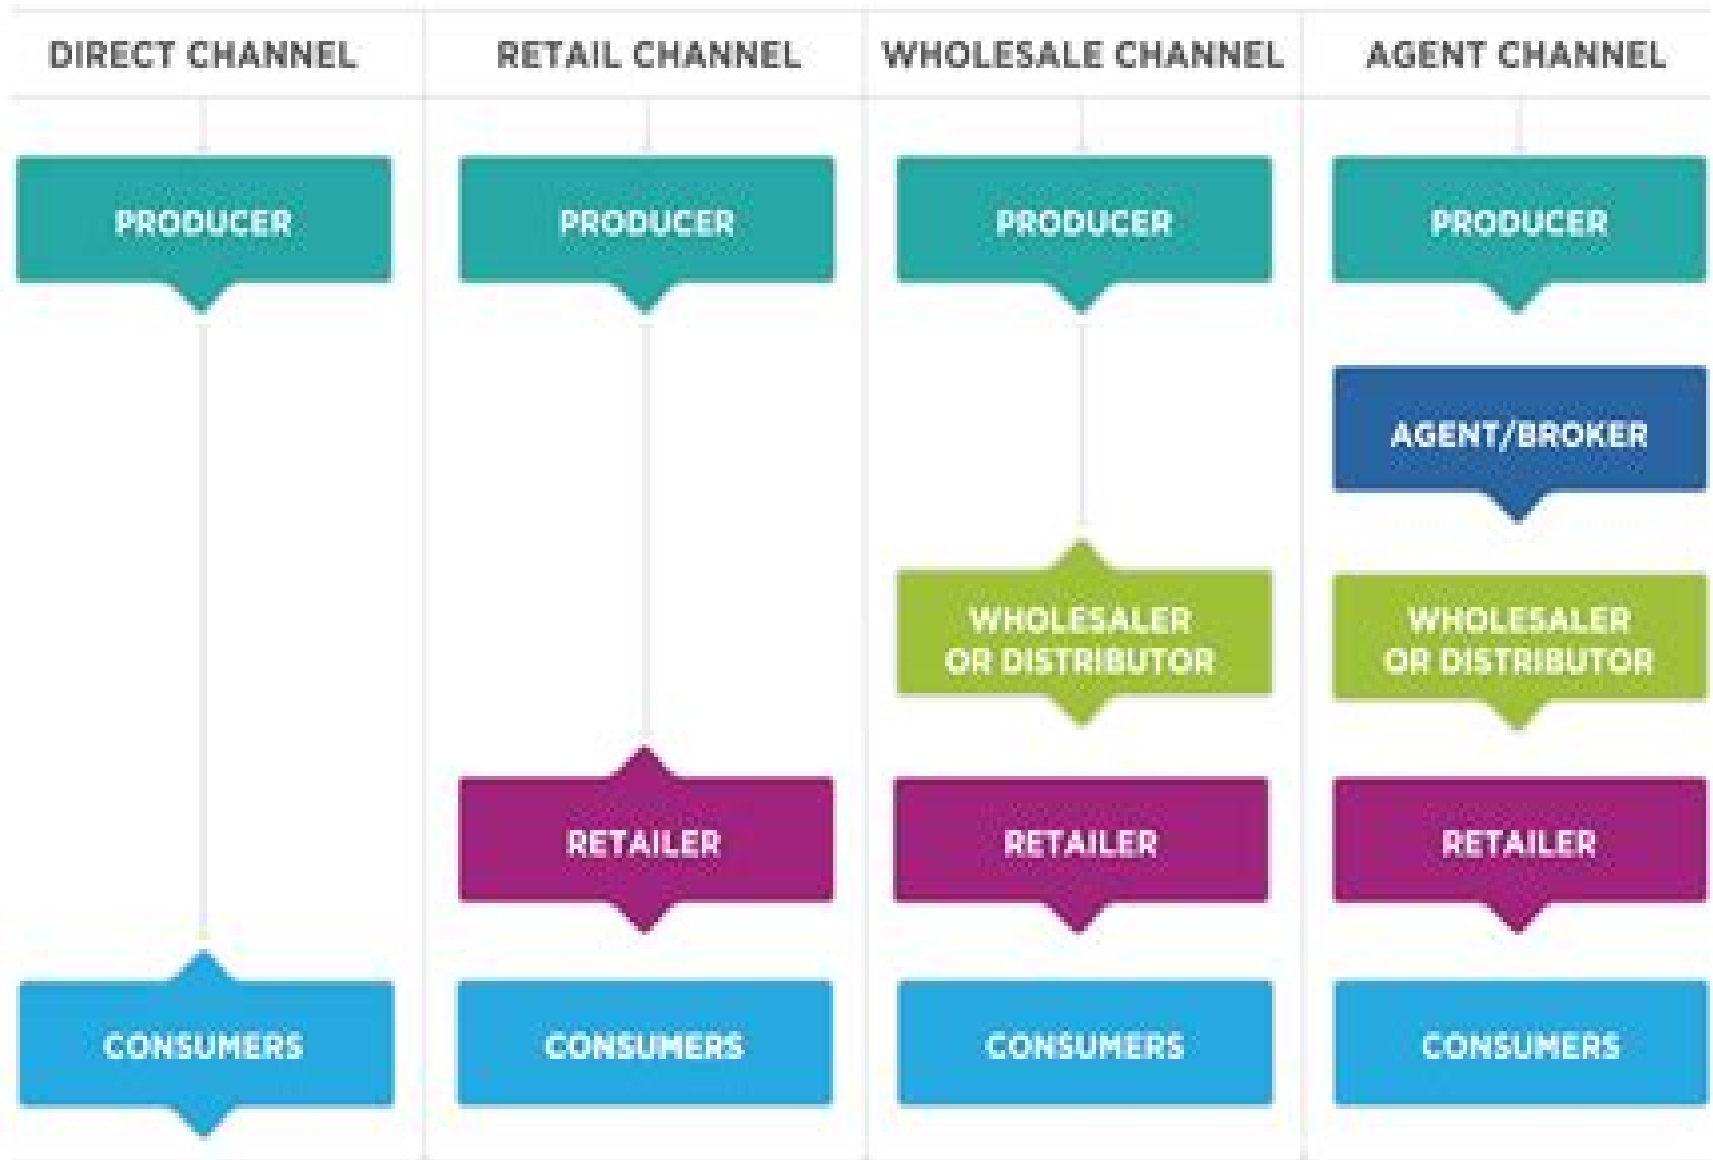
DIRECT CHANNEL

PRODUCER

CONSUMERS

RETAIL CHANNEL

PRODUCER

RETAILER

CONSUMERS

WHOLESALE CHANNEL

PRODUCER

WHOLESALER OR DISTRIBUTOR

RETAILER

CONSUMERS

AGENT CHANNEL

PRODUCER

AGENT/BROKER

WHOLESALER OR DISTRIBUTOR

RETAILER

CONSUMERS